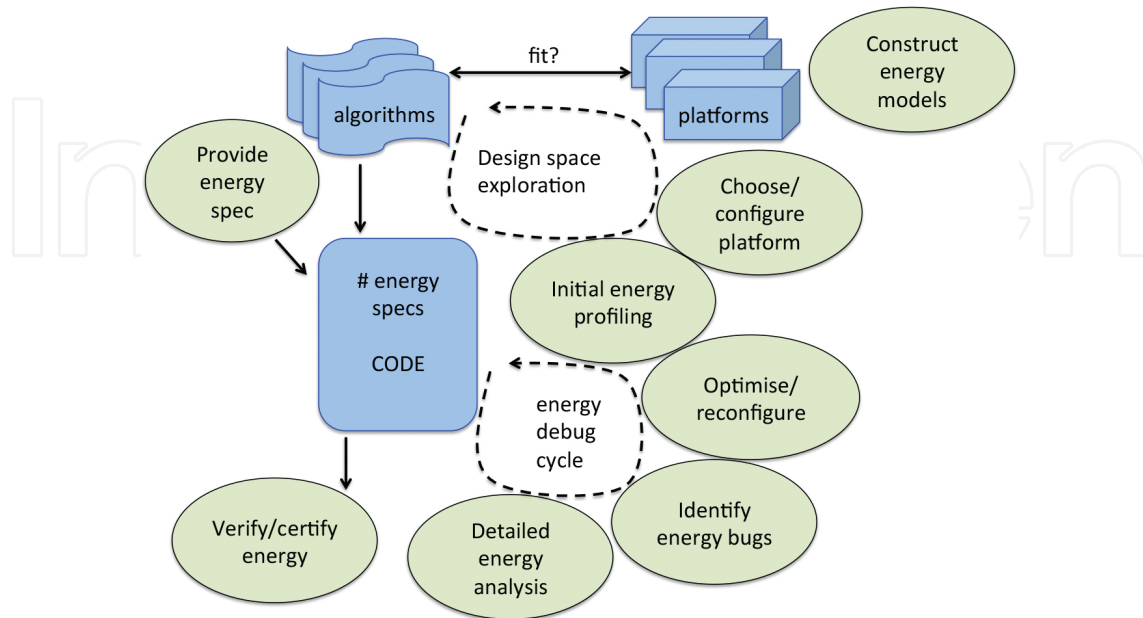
fit?

algorithms

platforms

Construct energy models

Provide energy spec

Design space exploration

Choose/ configure platform

# energy specs

CODE

Initial energy profiling

Optimise/ reconfigure

energy debug cycle

Identify energy bugs

Verify/certify energy

Detailed energy analysis